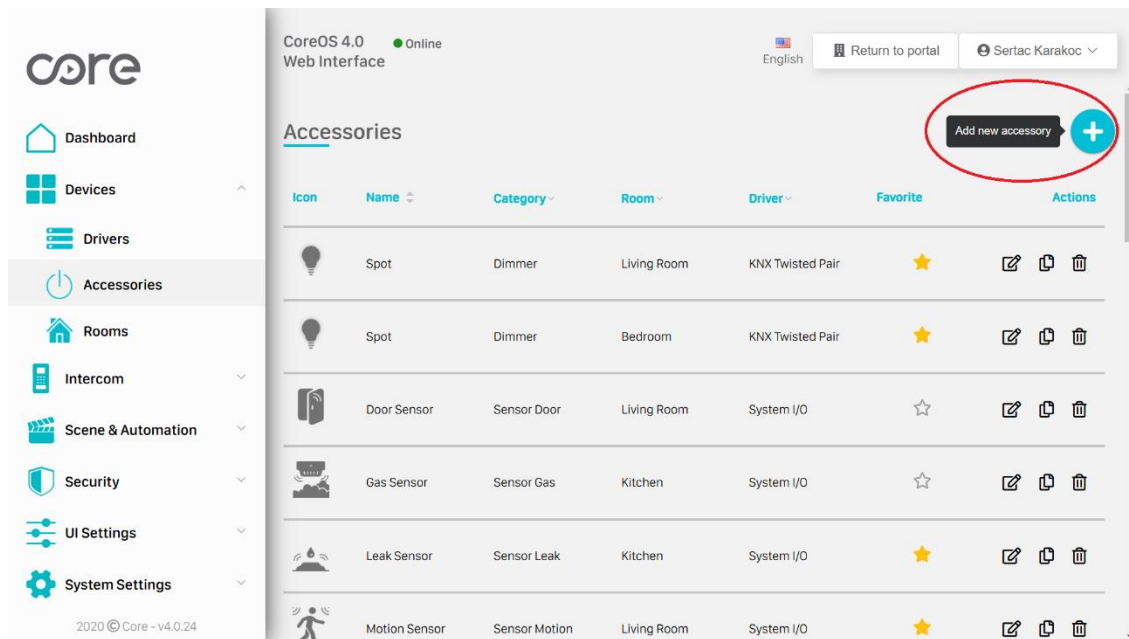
core

Dashboard

Devices

Drivers

Accessories

Rooms

Intercom

Scene & Automation

Security

UI Settings

System Settings

2020 © Core - v4.0.24

CoreOS 4.0 Web Interface

Online

English

Return to portal

Sertac Karakoc

Accessories

Add new accessory

| Icon | Name | Category | Room | Driver | Favorite | Actions |
|---|---|---|---|---|---|---|
| | Spot | Dimmer | Living Room | KNX Twisted Pair | | |
| | Spot | Dimmer | Bedroom | KNX Twisted Pair | | |
| | Door Sensor | Sensor Door | Living Room | System I/O | | |
| | Gas Sensor | Sensor Gas | Kitchen | System I/O | | |
| | Leak Sensor | Sensor Leak | Kitchen | System I/O | | |
| | Motion Sensor | Sensor Motion | Living Room | System I/O | | |